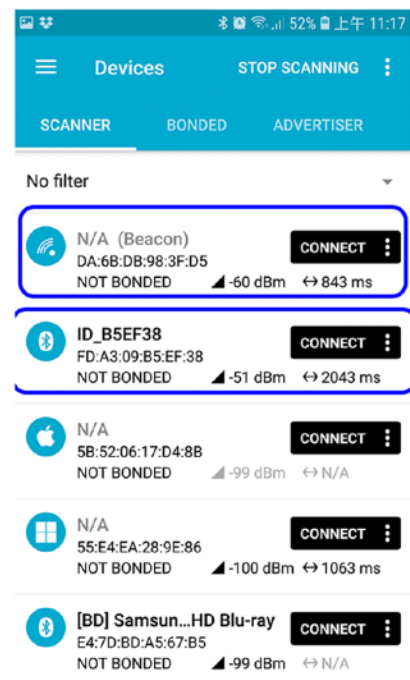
52% 上午 11:17

Devices STOP SCANNING

SCANNER BONDED ADVERTISER

No filter

N/A (Beacon)
DA:6B:DB:98:3F:D5
NOT BONDED -60 dBm ↔ 843 ms
CONNECT

ID_B5EF38
FD:A3:09:B5:EF:38
NOT BONDED -51 dBm ↔ 2043 ms
CONNECT

N/A
5B:52:06:17:D4:8B
-99 dBm ↔ N/A
CONNECT

N/A
55:E4:EA:28:9E:86
NOT BONDED -100 dBm ↔ 1063 ms
CONNECT

[BD] Samsun...HD Blu-ray
E4:7D:BD:A5:67:B5
NOT BONDED -99 dBm ↔ N/A
CONNECT